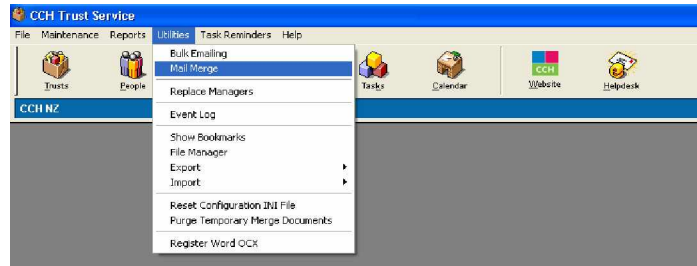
CCH Trust Service

File Maintenance Reports Utilities Task Reminders Help

Trusts People Tasks Calendar Website Helpdesk

CCH NZ

Bulk Emailing
Mail Merge
Replace Managers
Event Log
Show Bookmarks
File Manager
Export
Import
Reset Configuration INI File
Purge Temporary Merge Documents
Register Word OCX

CCH